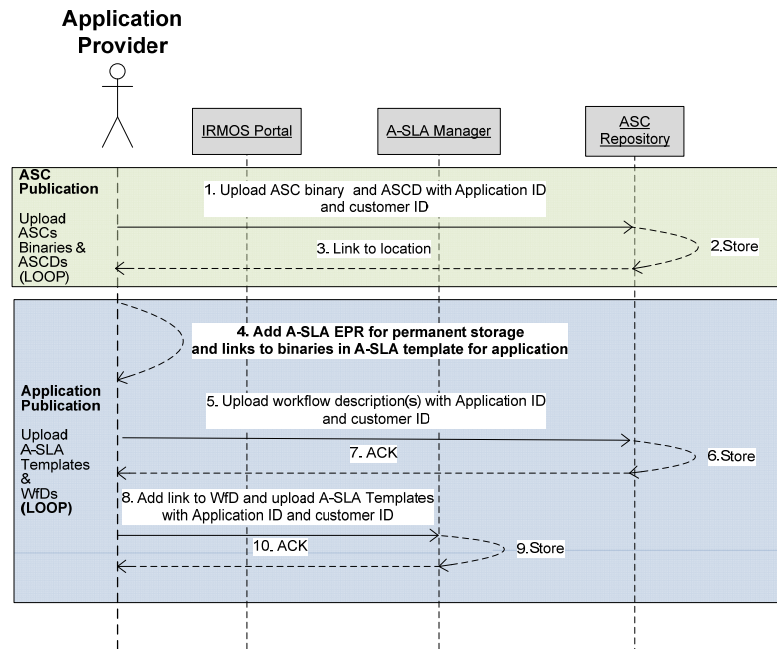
Application Provider

IRMOS Portal

A-SLA Manager

ASC Repository

ASC Publication

Upload ASCs Binaries & ASCDs (LOOP)

1. Upload ASC binary and ASCD with Application ID and customer ID

2.Store

3. Link to location

4. Add A-SLA EPR for permanent storage and links to binaries in A-SLA template for application

Application Publication

Upload A-SLA Templates & WfDs (LOOP)

5. Upload workflow description(s) with Application ID and customer ID

6.Store

7. ACK

8. Add link to WfD and upload A-SLA Templates with Application ID and customer ID

9.Store

10. ACK